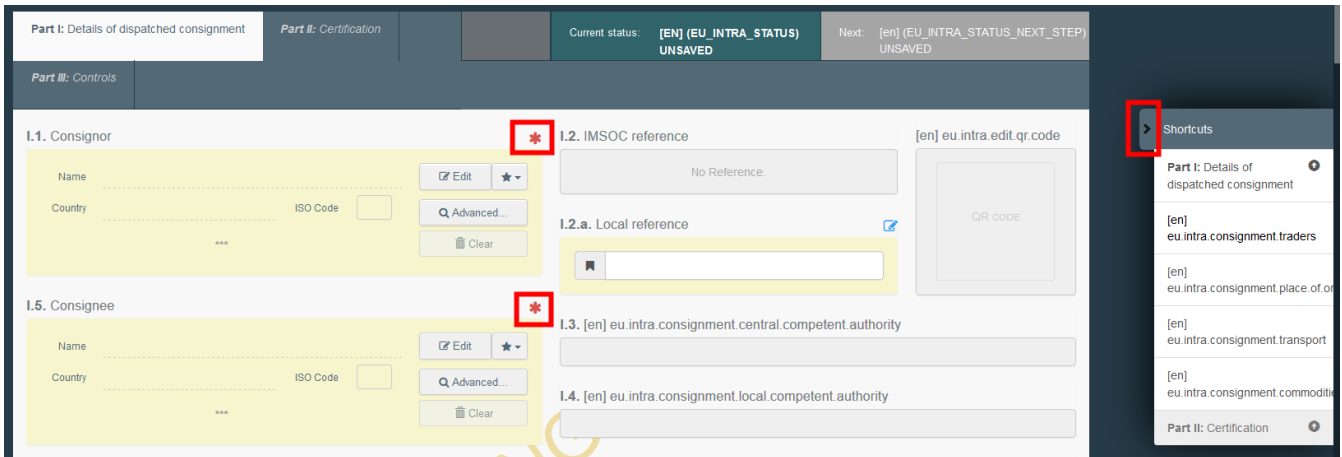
Part I: Details of dispatched consignment | Part II: Certification | Current status: [EN] (EU_INTRA_STATUS) UNSAVED | Next: [en] (EU_INTRA_STATUS_NEXT_STEP) UNSAVED

Part III: Controls

I.1. Consignor *

Name

Country

ISO Code

***

Edit

Advanced...

Clear

I.2. IMSOC reference

No Reference.

I.2.a. Local reference

[en] eu.intra.edit.qr.code

QR CODE

I.5. Consignee *

Name

Country

ISO Code

***

Edit

Advanced...

Clear

I.3. [en] eu.intra.consignment.central.competent.authority

I.4. [en] eu.intra.consignment.local.competent.authority

Shortcuts

Part I: Details of dispatched consignment

[en] eu.intra.consignment.traders

[en] eu.intra.consignment.place.of.or

[en] eu.intra.consignment.transport

[en] eu.intra.consignment.commoditi

Part II: Certification